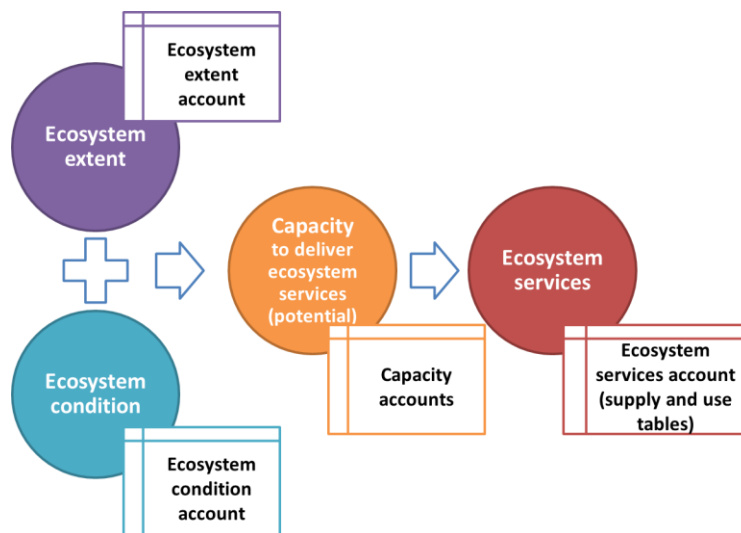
Ecosystem extent account

Ecosystem extent

Ecosystem condition

Ecosystem condition account

Capacity to deliver ecosystem services (potential)

Capacity accounts

Ecosystem services

Ecosystem services account (supply and use tables)